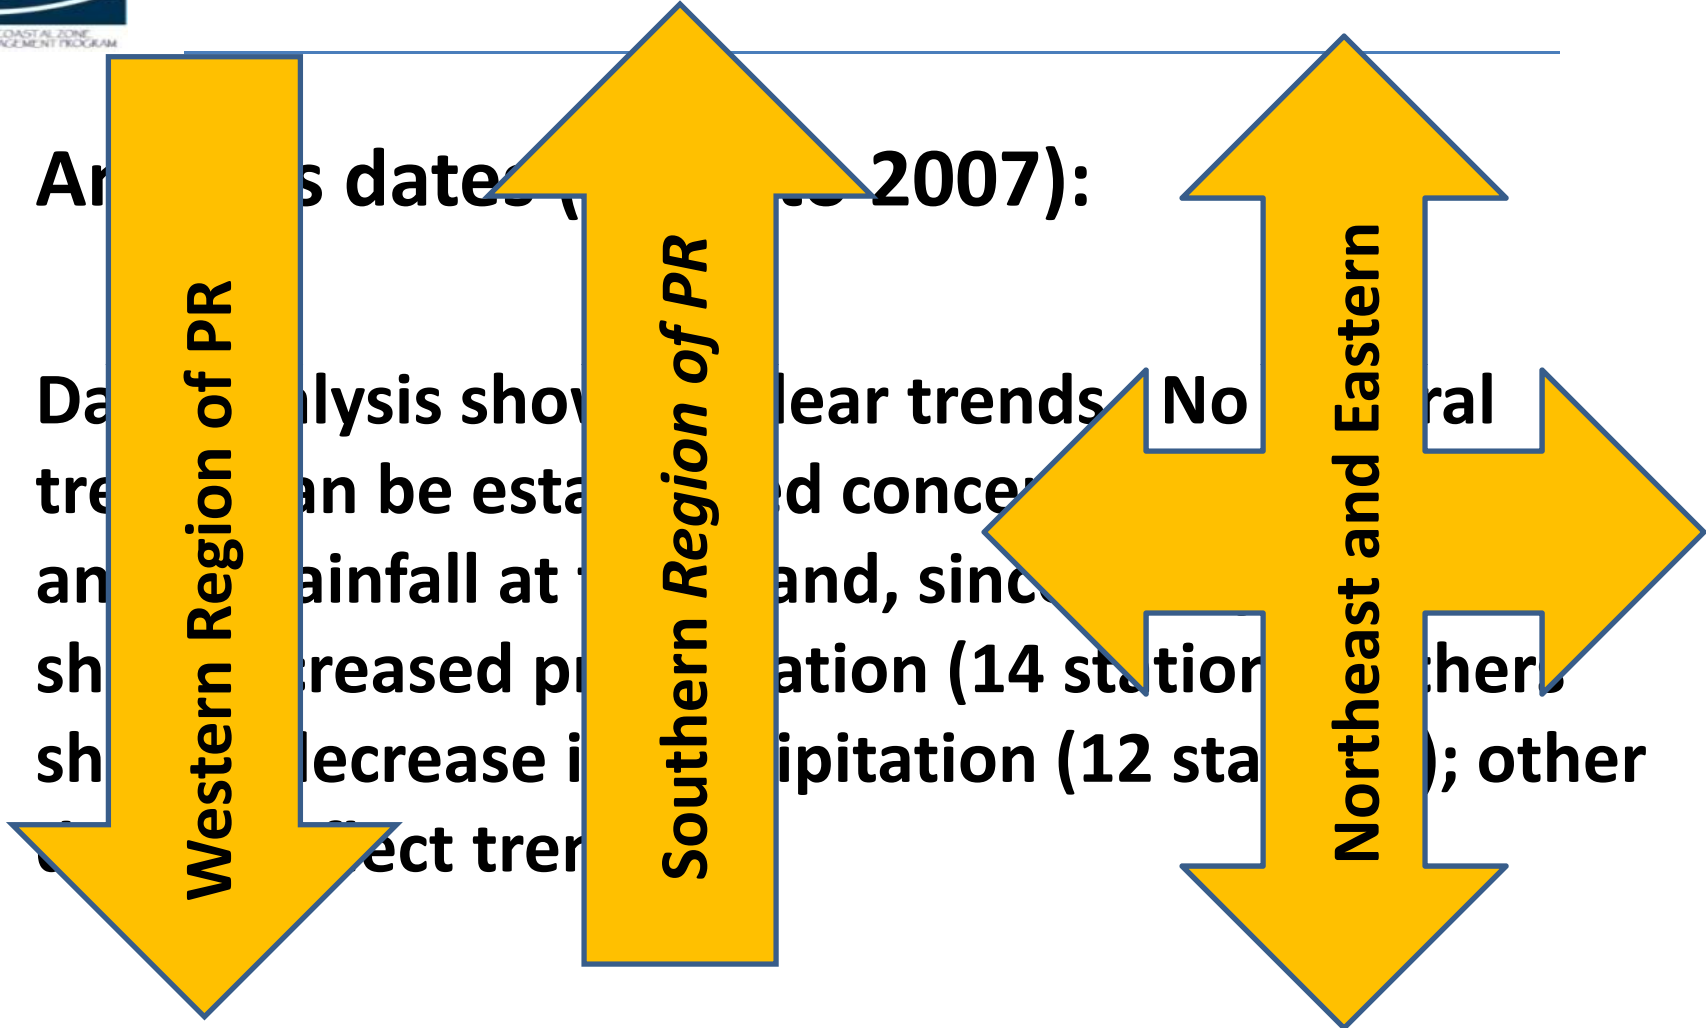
COASTAL ZONE
MANAGEMENT PROGRAM

Ar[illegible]s dates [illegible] 2007):

Da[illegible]alysis show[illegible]lear trends. No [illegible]ral tre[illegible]an be esta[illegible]ed conce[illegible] an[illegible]ainfall at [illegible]and, sinc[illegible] sh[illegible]reased pr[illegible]ation (14 st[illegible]tion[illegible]thers sh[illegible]lecrease i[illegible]ipitation (12 sta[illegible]); other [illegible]ect tren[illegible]

Western Region of PR

Southern Region of PR

Northeast and Eastern